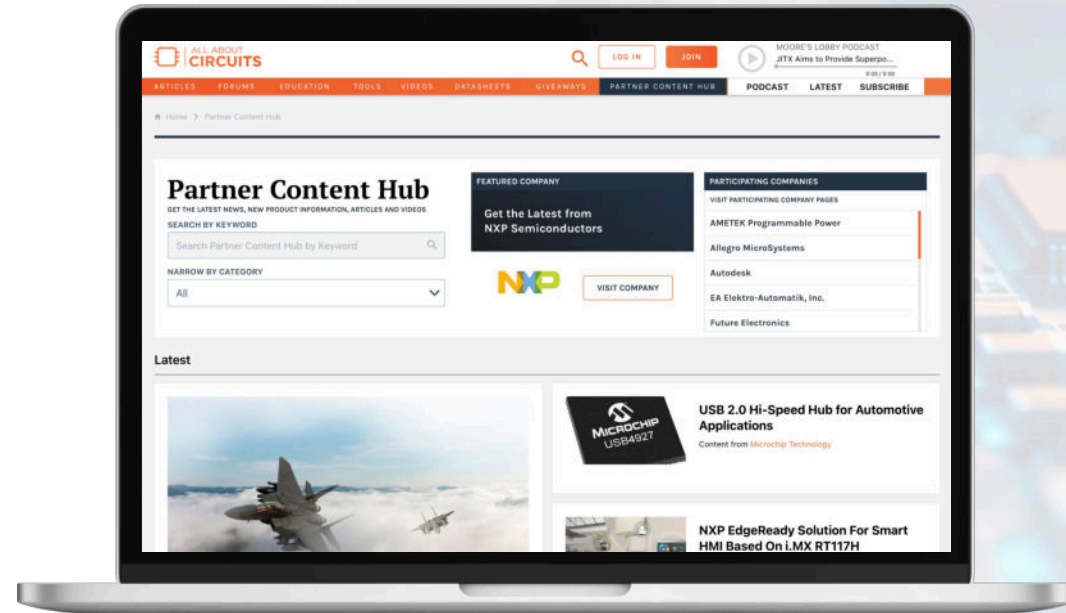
ALL ABOUT CIRCUITS

LOG IN JOIN

MOORE'S LOBBY PODCAST
JITX Aims to Provide Superpo...
0:00 / 0:00

ARTICLES FORUMS EDUCATION TOOLS VIDEOS DATASHEETS GIVEAWAYS PARTNER CONTENT HUB PODCAST LATEST SUBSCRIBE

Home > Partner Content Hub

Partner Content Hub
GET THE LATEST NEWS, NEW PRODUCT INFORMATION, ARTICLES AND VIDEOS
SEARCH BY KEYWORD
Search Partner Content Hub by Keyword
NARROW BY CATEGORY
All

FEATURED COMPANY
Get the Latest from NXP Semiconductors
NXP
VISIT COMPANY

PARTICIPATING COMPANIES
VISIT PARTICIPATING COMPANY PAGES
AMETEK Programmable Power
Allegro MicroSystems
Autodesk
EA Elektro-Automatik, Inc.
Future Electronics

Latest

MICROCHIP USB4927
USB 2.0 Hi-Speed Hub for Automotive Applications
Content from Microchip Technology

NXP EdgeReady Solution For Smart HMI Based On i.MX RT117H